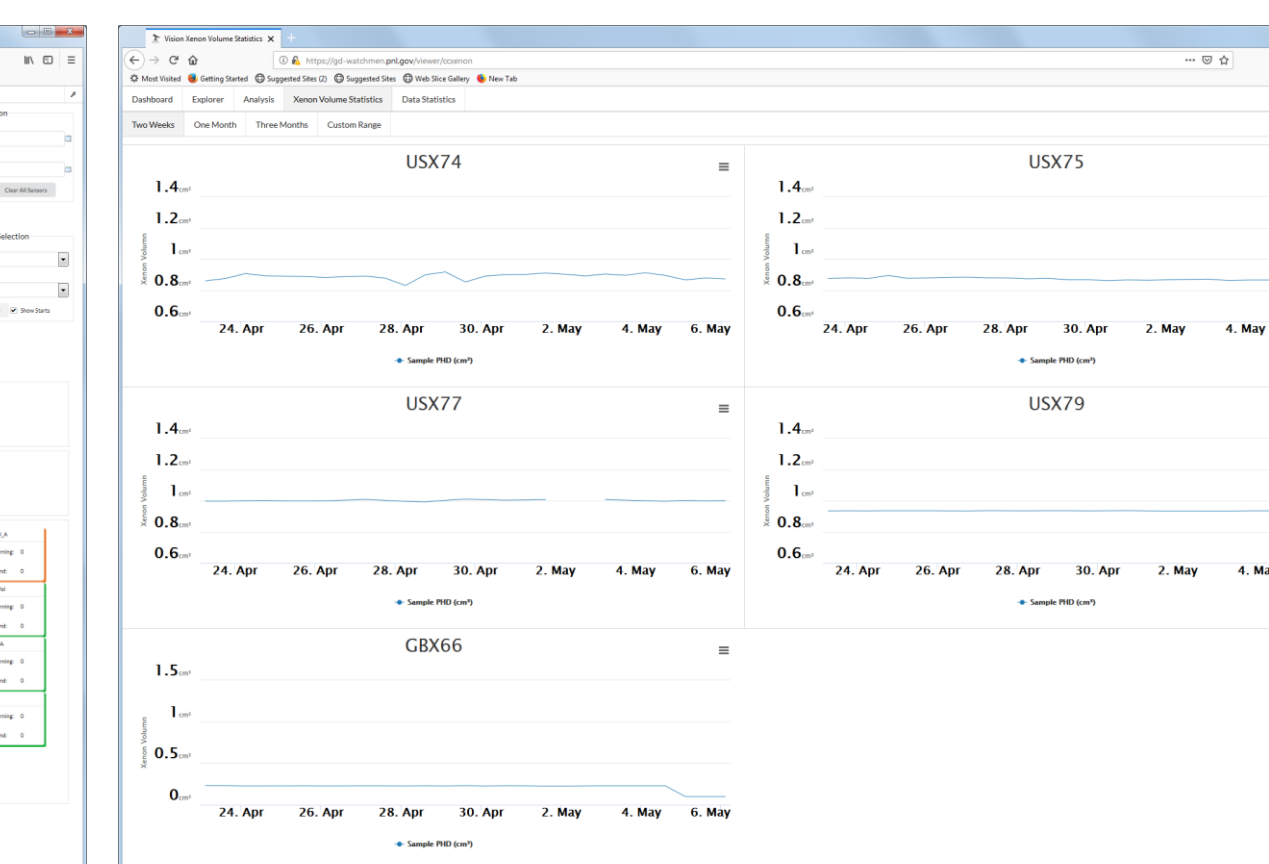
on

Clear All Sensors

Selection

Show Starts

_A
rning: 0
nd: 0
tal
rning: 0
nd: 0
A
rning: 0
nd: 0
rning: 0
nd: 0

Vision Xenon Volume Statistics
https://gd-watchmen.pnl.gov/viewer/ccxenon
Most Visited Getting Started Suggested Sites (2) Suggested Sites Web Slice Gallery New Tab

Dashboard Explorer Analysis Xenon Volume Statistics Data Statistics

Two Weeks One Month Three Months Custom Range

USX74
1.4cm³
1.2cm³
1 cm³
0.8cm³
0.6cm³
Xenon Volumn
24. Apr 26. Apr 28. Apr 30. Apr 2. May 4. May 6. May
Sample PHD (cm³)

USX75
1.4cm³
1.2cm³
1 cm³
0.8cm³
0.6cm³
Xenon Volumn
24. Apr 26. Apr 28. Apr 30. Apr 2. May 4. May
Sample PHD (cm³)

USX77
1.4cm³
1.2cm³
1 cm³
0.8cm³
0.6cm³
Xenon Volumn
24. Apr 26. Apr 28. Apr 30. Apr 2. May 4. May 6. May
Sample PHD (cm³)

USX79
1.4cm³
1.2cm³
1 cm³
0.8cm³
0.6cm³
Xenon Volumn
24. Apr 26. Apr 28. Apr 30. Apr 2. May 4. Ma
Sample PHD (cm³)

GBX66
1.5cm³
1 cm³
0.5cm³
0cm³
Xenon Volumn
24. Apr 26. Apr 28. Apr 30. Apr 2. May 4. May 6. May
Sample PHD (cm³)